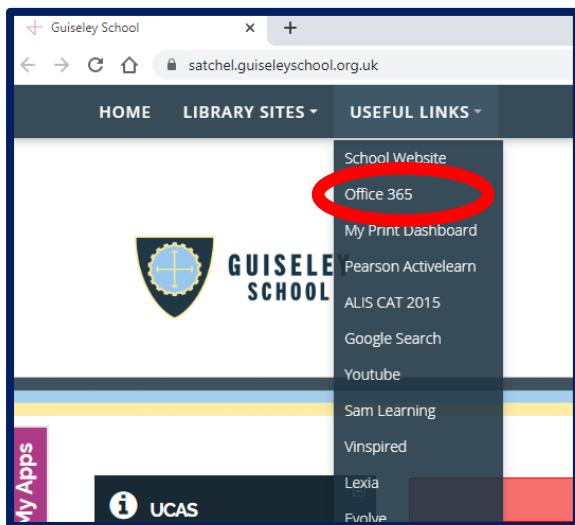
Guiseley School ×
+
satchel.guiseleyschool.org.uk
HOME
LIBRARY SITES
USEFUL LINKS
School Website
Office 365
My Print Dashboard
Pearson Activelearn
ALIS CAT 2015
Google Search
Youtube
Sam Learning
Vinspired
Lexia
Evolve
GUISELEY
SCHOOL
My Apps
UCAS